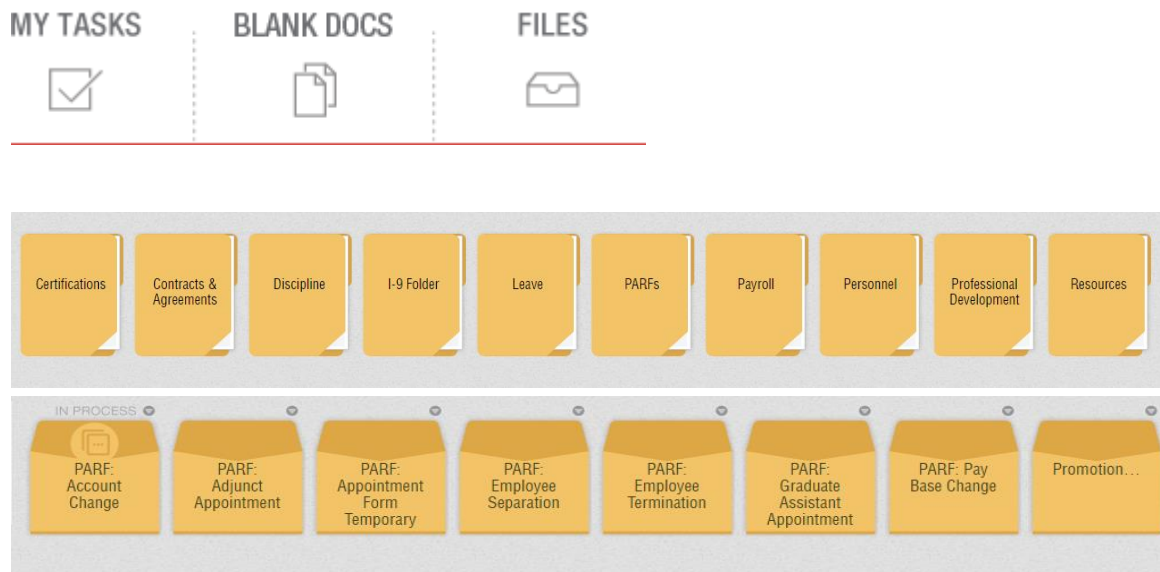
MY TASKS

BLANK DOCS

FILES

Certifications

Contracts & Agreements

Discipline

I-9 Folder

Leave

PARFs

Payroll

Personnel

Professional Development

Resources

IN PROCESS

PARF: Account Change

PARF: Adjunct Appointment

PARF: Appointment Form Temporary

PARF: Employee Separation

PARF: Employee Termination

PARF: Graduate Assistant Appointment

PARF: Pay Base Change

Promotion…